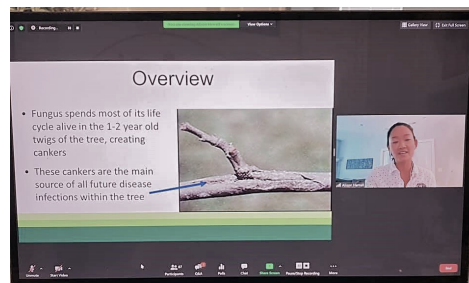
Recording...

View Options

Gallery View

Exit Full Screen

Overview

• Fungus spends most of its life cycle alive in the 1-2 year old twigs of the tree, creating cankers

• These cankers are the main source of all future disease infections within the tree

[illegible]

Unmute

Start Video

Participants

Q&A

Polls

Chat

Share Screen

Pause/Stop Recording

More

End